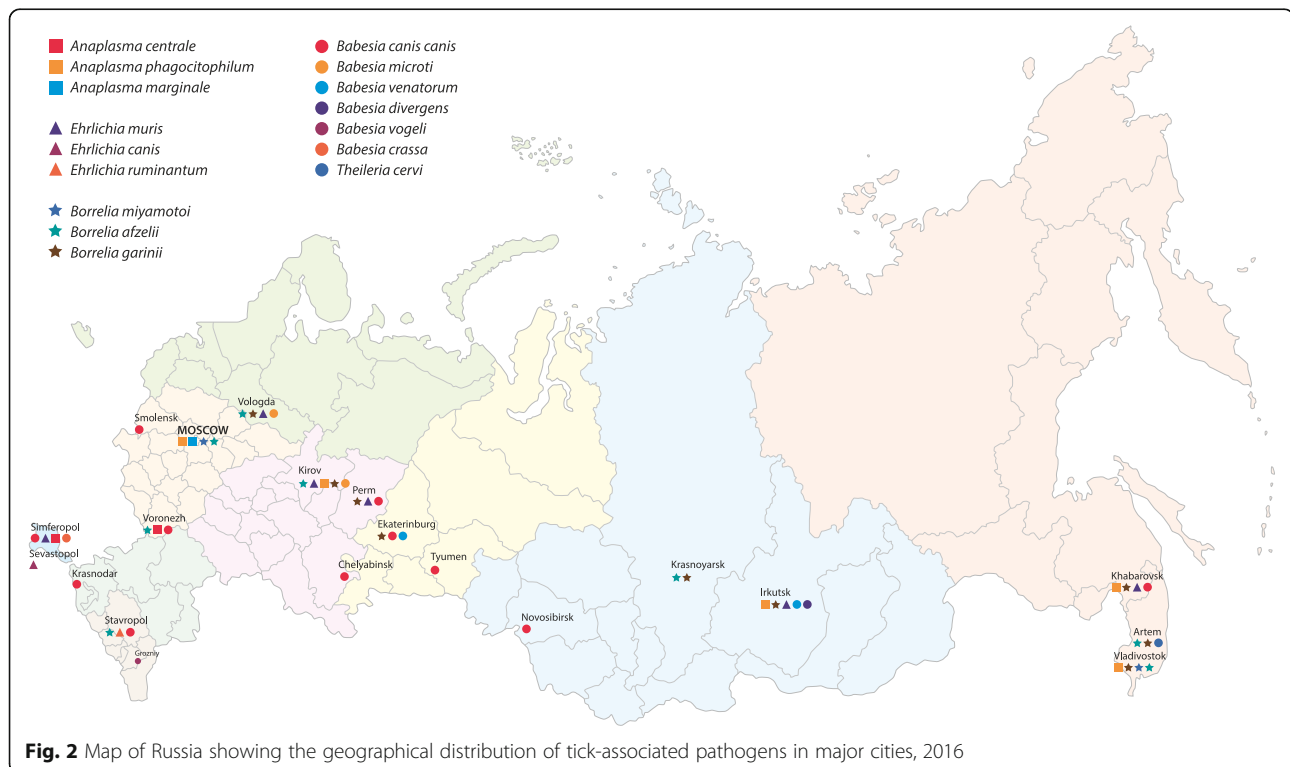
Anaplasma centrale
Anaplasma phagocitophilum
Anaplasma marginale

Ehrlichia muris
Ehrlichia canis
Ehrlichia ruminantum

Borrelia miyamotoi
Borrelia afzelii
Borrelia garinii

Babesia canis canis
Babesia microti
Babesia venatorum
Babesia divergens
Babesia vogeli
Babesia crassa
Theileria cervi

Vologda
Smolensk
MOSCOW
Kirov
Perm
Simferopol
Voronezh
Ekaterinburg
Sevastopol
Tyumen
Krasnodar
Chelyabinsk
Krasnoyarsk
Khabarovsk
Irkutsk
Novosibirsk
Stavropol
Artem
Grozniy
Vladivostok

Fig. 2 Map of Russia showing the geographical distribution of tick-associated pathogens in major cities, 2016